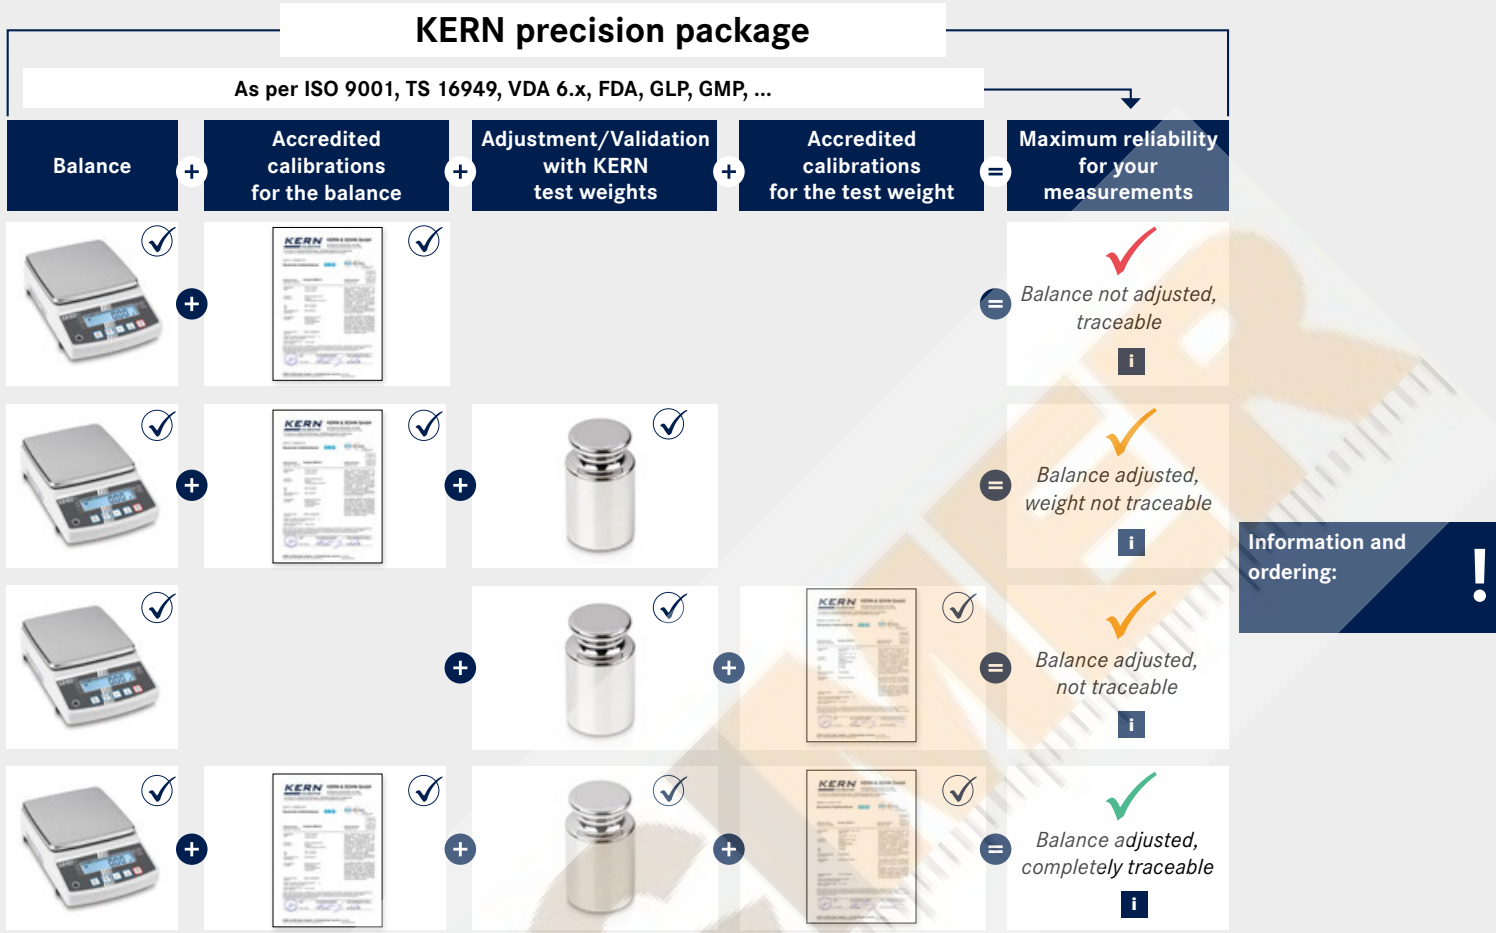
KERN precision package

As per ISO 9001, TS 16949, VDA 6.x, FDA, GLP, GMP, ...

Balance + Accredited calibrations for the balance + Adjustment/Validation with KERN test weights + Accredited calibrations for the test weight = Maximum reliability for your measurements

Balance not adjusted, traceable
i

Balance adjusted, weight not traceable
i

Balance adjusted, not traceable
i

Balance adjusted, completely traceable
i

Information and ordering:
!